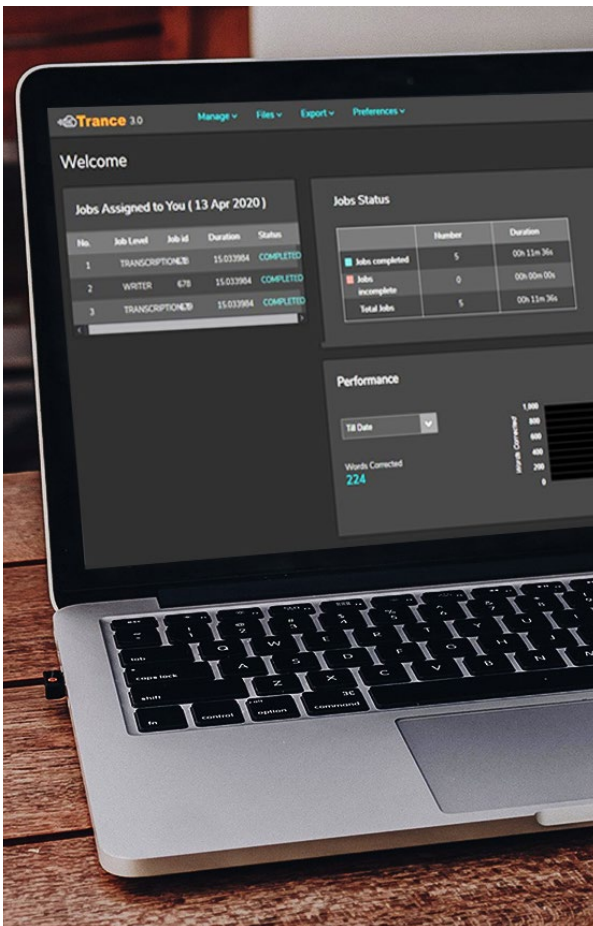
Trance 3.0

Manage Files Export Preferences

Welcome

Jobs Assigned to You ( 13 Apr 2020 )

| No. | Job Level | Job id | Duration | Status |
|---|---|---|---|---|
| 1 | TRANSCRIPTION | 678 | 15.033984 | COMPLETED |
| 2 | WRITER | 678 | 15.033984 | COMPLETED |
| 3 | TRANSCRIPTION | 678 | 15.033984 | COMPLETED |

Jobs Status

| | Number | Duration |
|---|---|---|
| Jobs completed | 5 | 00h 11m 36s |
| Jobs incomplete | 0 | 00h 00m 00s |
| Total Jobs | 5 | 00h 11m 36s |

Performance

Till Date

Words Corrected
224

Words Corrected
1,000
800
600
400
200
0

esc
tab
caps lock
shift
fn
control
option
command